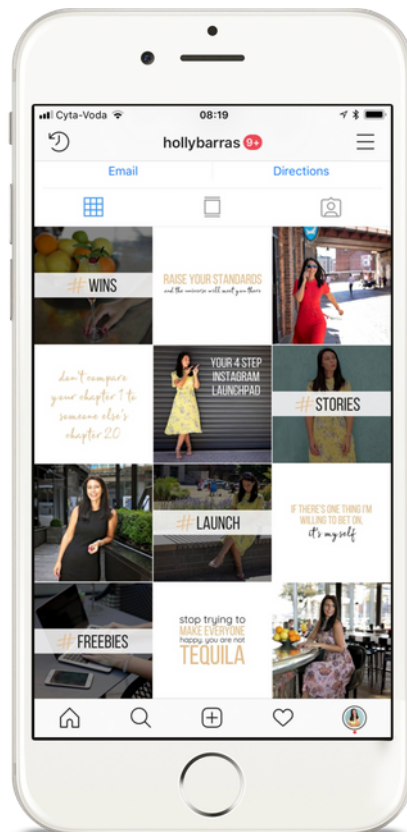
Cyta-Voda 08:19

hollybarras 9+

Email Directions

# WINS

RAISE YOUR STANDARDS
and the universe will meet you there

don't compare your chapter 1 to someone else's chapter 20

YOUR 4 STEP INSTAGRAM LAUNCHPAD

# STORIES

# LAUNCH

IF THERE'S ONE THING I'M WILLING TO BET ON, it's myself

# FREEBIES

stop trying to MAKE EVERYONE happy, you are not TEQUILA